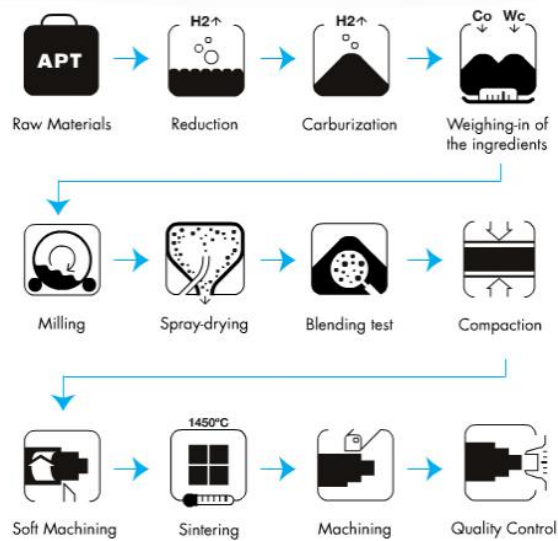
APT

Raw Materials

H2↑

Reduction

H2↑

Carburization

Co Wc

Weighing-in of the ingredients

Milling

Spray-drying

Blending test

Compaction

Soft Machining

1450°C

Sintering

Machining

Quality Control